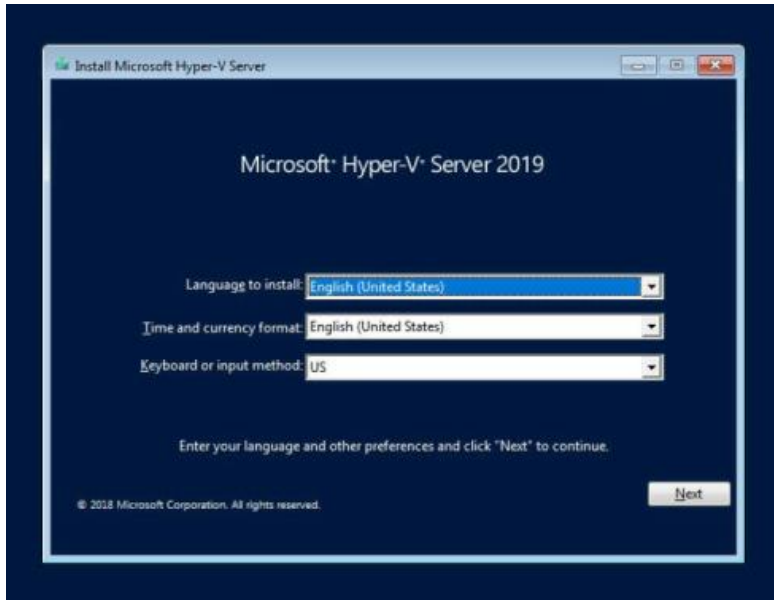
Install Microsoft Hyper-V Server

Microsoft® Hyper-V® Server 2019

Language to install: English (United States)

Time and currency format: English (United States)

Keyboard or input method: US

Enter your language and other preferences and click "Next" to continue.

© 2018 Microsoft Corporation. All rights reserved.

Next